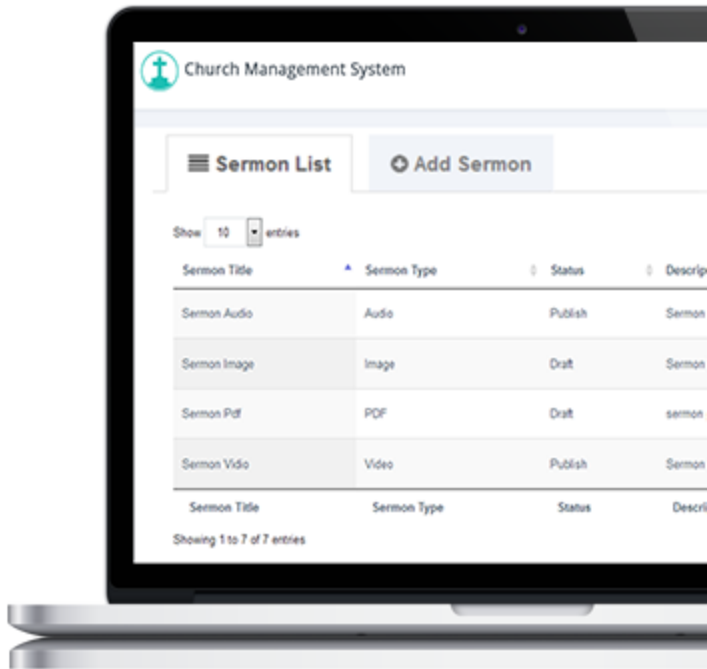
Church Management System

Sermon List

Add Sermon

Show 10 entries

| Sermon Title | Sermon Type | Status | Descrip |
|---|---|---|---|
| Sermon Audio | Audio | Publish | Sermon |
| Sermon Image | Image | Draft | Sermon |
| Sermon Pdf | PDF | Draft | sermon |
| Sermon Vidio | Video | Publish | Sermon |
| Sermon Title | Sermon Type | Status | Descri |

Showing 1 to 7 of 7 entries